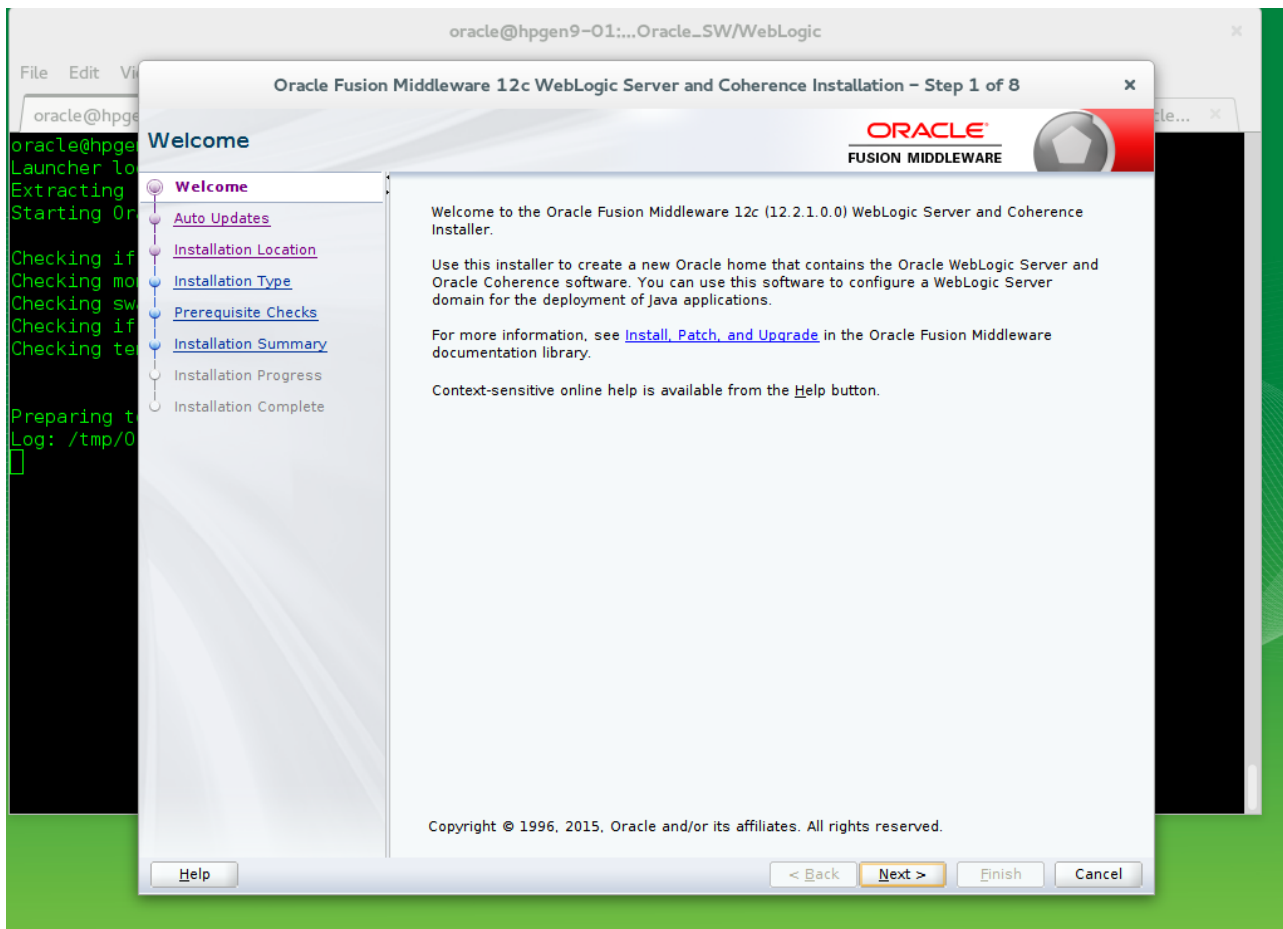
oracle@hpgen9-01:...Oracle_SW/WebLogic

File Edit Vi

oracle@hpge

cle...

oracle@hpgen
Launcher lo
Extracting
Starting Or

Checking if
Checking mo
Checking sw
Checking if
Checking te

Preparing t
Log: /tmp/O

Oracle Fusion Middleware 12c WebLogic Server and Coherence Installation – Step 1 of 8

Welcome

ORACLE
FUSION MIDDLEWARE

Welcome
Auto Updates
Installation Location
Installation Type
Prerequisite Checks
Installation Summary
Installation Progress
Installation Complete

Welcome to the Oracle Fusion Middleware 12c (12.2.1.0.0) WebLogic Server and Coherence Installer.

Use this installer to create a new Oracle home that contains the Oracle WebLogic Server and Oracle Coherence software. You can use this software to configure a WebLogic Server domain for the deployment of Java applications.

For more information, see Install, Patch, and Upgrade in the Oracle Fusion Middleware documentation library.

Context-sensitive online help is available from the Help button.

Copyright © 1996, 2015, Oracle and/or its affiliates. All rights reserved.

Help

< Back

Next >

Finish

Cancel